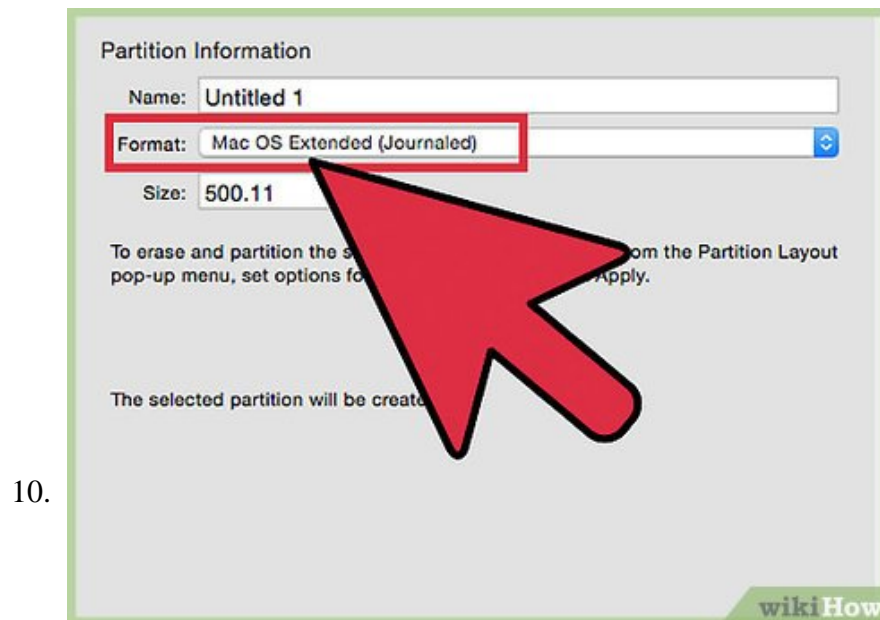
10.

Partition Information

Name: Untitled 1

Format: Mac OS Extended (Journaled)

Size: 500.11

To erase and partition the s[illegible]om the Partition Layout pop-up menu, set options fo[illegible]Apply.

The selected partition will be create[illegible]

wikiHow